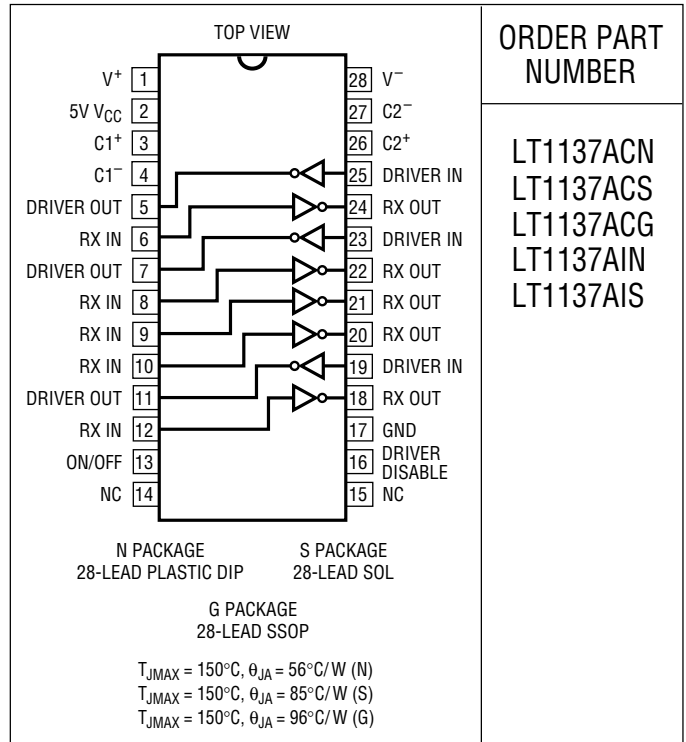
TOP VIEW

$V^+$ 1
5V $V_{CC}$ 2
$C1^+$ 3
$C1^-$ 4
DRIVER OUT 5
RX IN 6
DRIVER OUT 7
RX IN 8
RX IN 9
RX IN 10
DRIVER OUT 11
RX IN 12
ON/OFF 13
NC 14

28 $V^-$
27 $C2^-$
26 $C2^+$
25 DRIVER IN
24 RX OUT
23 DRIVER IN
22 RX OUT
21 RX OUT
20 RX OUT
19 DRIVER IN
18 RX OUT
17 GND
16 DRIVER DISABLE
15 NC

N PACKAGE
28-LEAD PLASTIC DIP

S PACKAGE
28-LEAD SOL

G PACKAGE
28-LEAD SSOP

$T_{JMAX}$ = 150°C, $\theta_{JA}$ = 56°C/W (N)
$T_{JMAX}$ = 150°C, $\theta_{JA}$ = 85°C/W (S)
$T_{JMAX}$ = 150°C, $\theta_{JA}$ = 96°C/W (G)

ORDER PART NUMBER

LT1137ACN
LT1137ACS
LT1137ACG
LT1137AIN
LT1137AIS